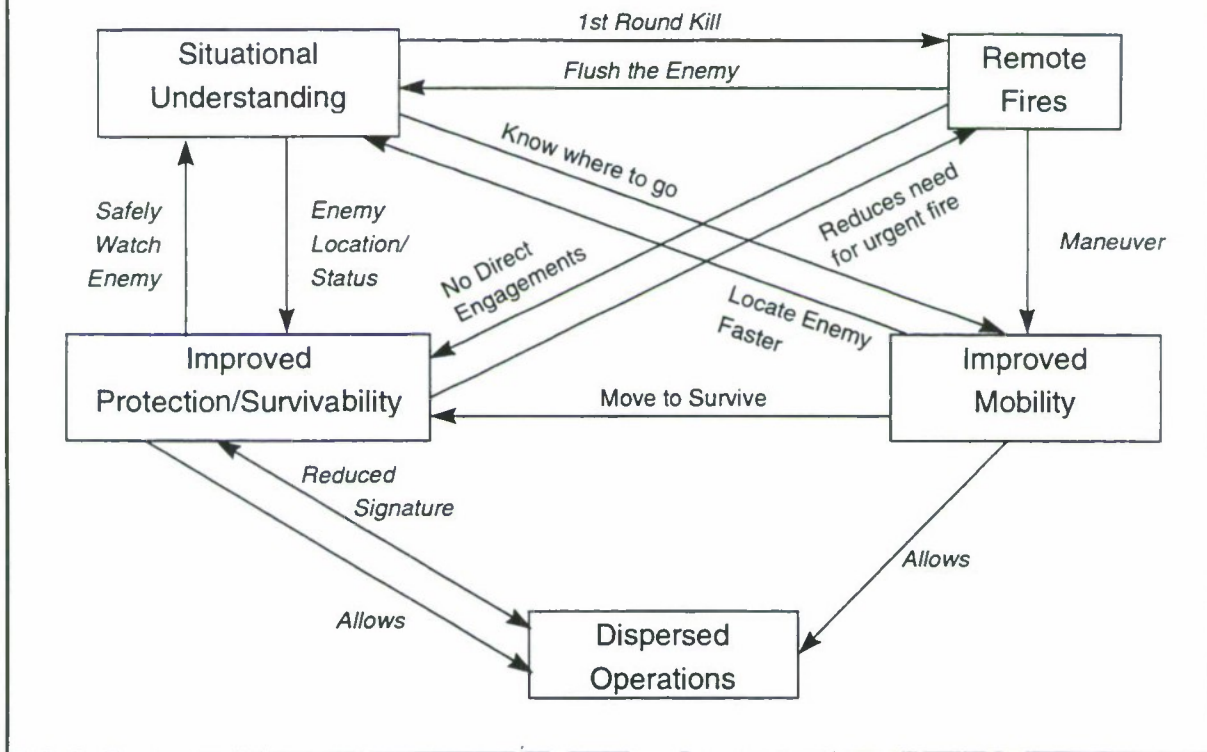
Situational Understanding

1st Round Kill

Flush the Enemy

Remote Fires

Know where to go

Reduces need for urgent fire

Safely Watch Enemy

Enemy Location/ Status

No Direct Engagements

Maneuver

Locate Enemy Faster

Improved Protection/Survivability

Move to Survive

Improved Mobility

Reduced Signature

Allows

Allows

Dispersed Operations